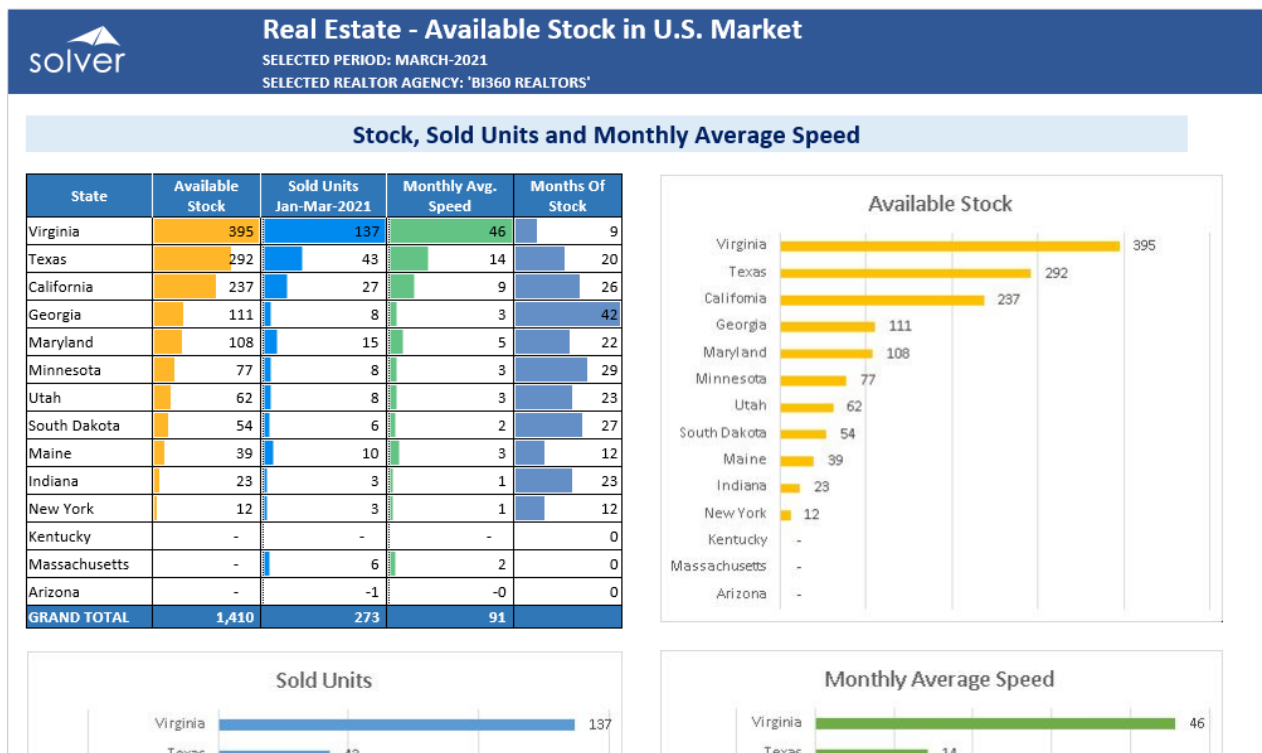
solver

Real Estate - Available Stock in U.S. Market

SELECTED PERIOD: MARCH-2021

SELECTED REALTOR AGENCY: 'BI360 REALTORS'

Stock, Sold Units and Monthly Average Speed

| State | Available Stock | Sold Units Jan-Mar-2021 | Monthly Avg. Speed | Months Of Stock |
|---|---|---|---|---|
| Virginia | 395 | 137 | 46 | 9 |
| Texas | 292 | 43 | 14 | 20 |
| California | 237 | 27 | 9 | 26 |
| Georgia | 111 | 8 | 3 | 42 |
| Maryland | 108 | 15 | 5 | 22 |
| Minnesota | 77 | 8 | 3 | 29 |
| Utah | 62 | 8 | 3 | 23 |
| South Dakota | 54 | 6 | 2 | 27 |
| Maine | 39 | 10 | 3 | 12 |
| Indiana | 23 | 3 | 1 | 23 |
| New York | 12 | 3 | 1 | 12 |
| Kentucky | - | - | - | 0 |
| Massachusetts | - | 6 | 2 | 0 |
| Arizona | - | -1 | -0 | 0 |
| GRAND TOTAL | 1,410 | 273 | 91 | |

Available Stock

Virginia 395
Texas 292
California 237
Georgia 111
Maryland 108
Minnesota 77
Utah 62
South Dakota 54
Maine 39
Indiana 23
New York 12
Kentucky -
Massachusetts -
Arizona -

Sold Units

Virginia 137
Texas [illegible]

Monthly Average Speed

Virginia 46
Texas 14